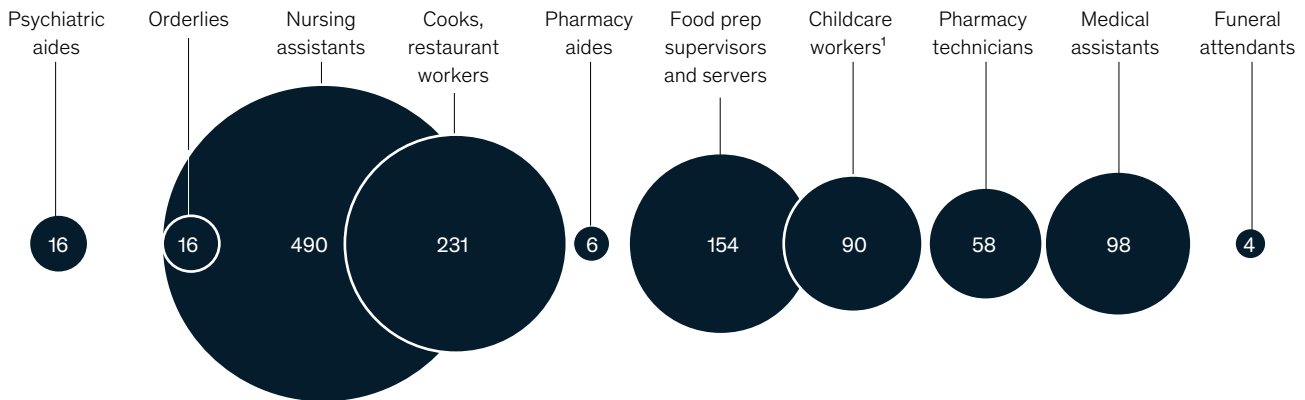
Psychiatric aides

Orderlies

Nursing assistants

Cooks, restaurant workers

Pharmacy aides

Food prep supervisors and servers

Childcare workers$^1$

Pharmacy technicians

Medical assistants

Funeral attendants

16

16

490

231

6

154

90

58

98

4